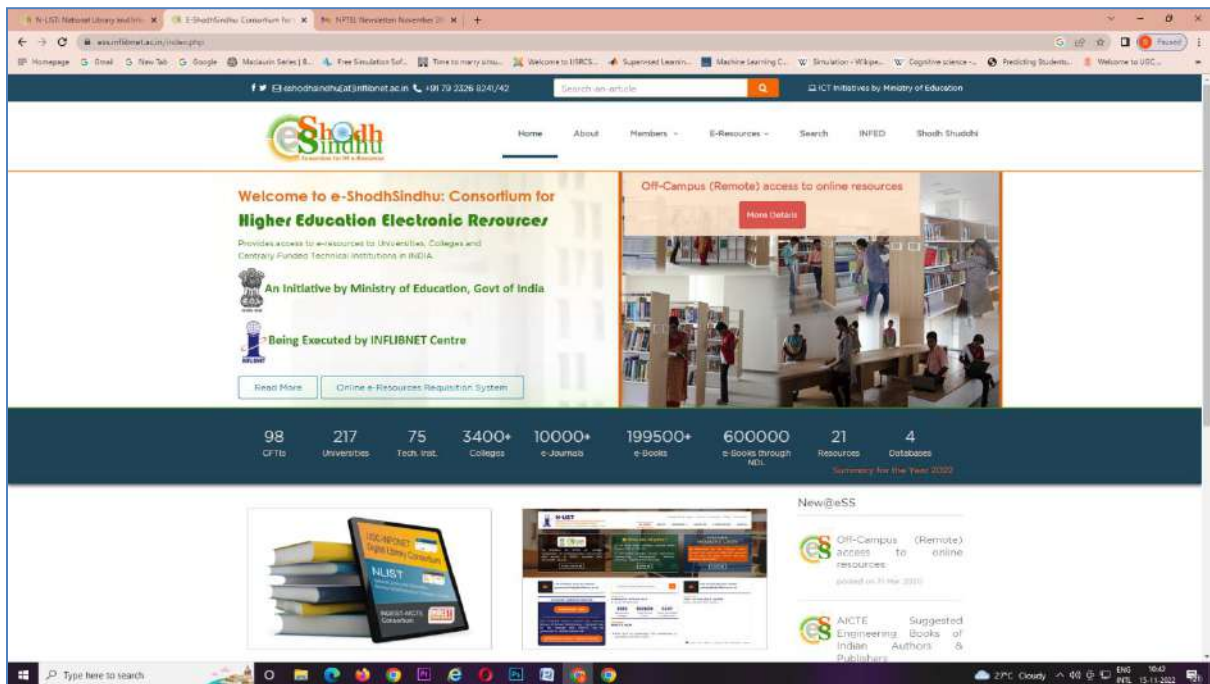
N-LIST: National Library and Info × | E-ShodhSindhu: Consortium for × | NPTEL Newsletter November 20 × | +

ess.inflibnet.ac.in/index.php

Homepage | Gmail | New Tab | Google | Maclaurin Series | Free Simulation Sof... | Time to marry smu... | Welcome to IISRCS... | Supervised Learnin... | Machine Learning C... | Simulation - Wikipe... | Cognitive science -... | Predicting Students... | Welcome to UGC...

Paused

ess-shodhsindhu[at]inflibnet.ac.in +91 79 2326 8241/42 | Search an article | ICT Initiatives by Ministry of Education

eShodh Sindhu

Home | About | Members | E-Resources | Search | INFED | Shodh Shuddhi

Welcome to e-ShodhSindhu: Consortium for
Higher Education Electronic Resources

Provides access to e-resources to Universities, Colleges and Centrally Funded Technical Institutions in INDIA.

An Initiative by Ministry of Education, Govt of India

Being Executed by INFLIBNET Centre

Read More | Online e-Resources Requisition System

Off-Campus (Remote) access to online resources

More Details

| 98 | 217 | 75 | 3400+ | 10000+ | 199500+ | 600000 | 21 | 4 |
|---|---|---|---|---|---|---|---|---|
| CFTIs | Universities | Tech. Inst. | Colleges | e-Journals | e-Books | e-Books through NDL | Resources | Databases |

Summary for the Year 2022

New@eSS

Off-Campus (Remote) access to online resources
posted on 31 Mar 2021

AICTE Suggested Engineering Books of Indian Authors & Publishers

NLIST

Type here to search

27°C Cloudy ENG INTL 16:43 15-11-2022